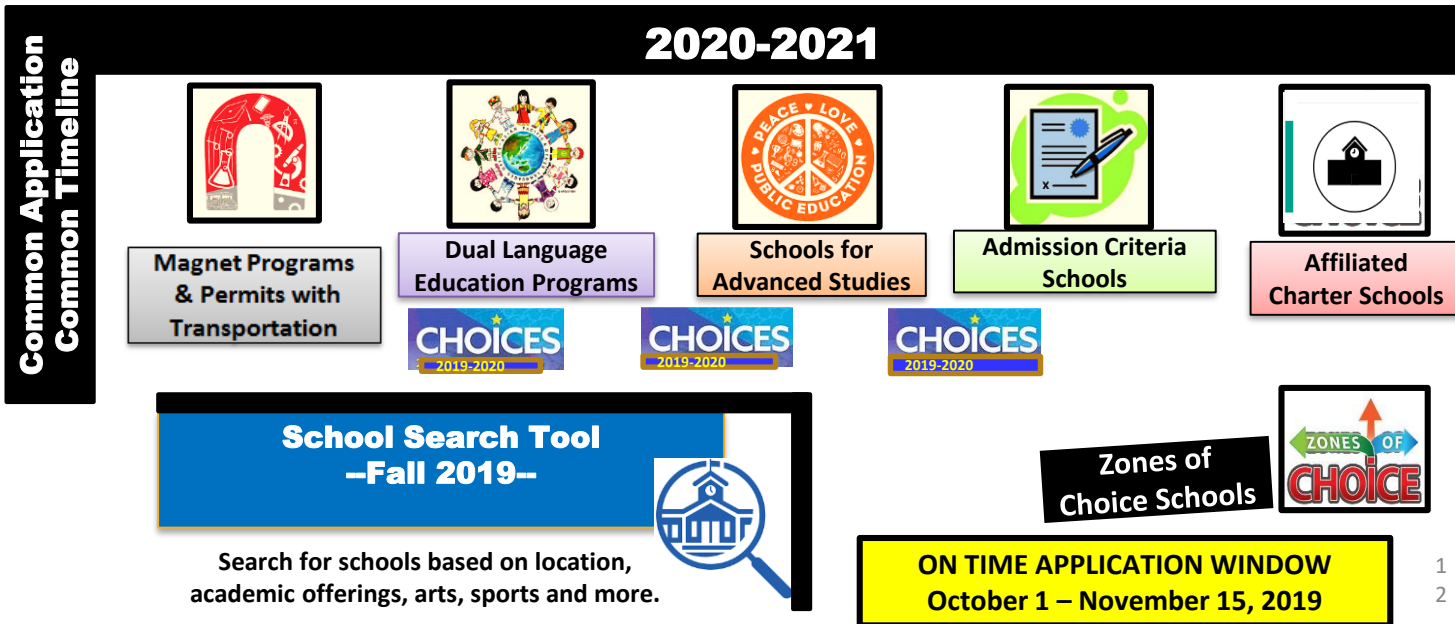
Common Application
Common Timeline

2020-2021

PEACE LOVE PUBLIC EDUCATION

Magnet Programs & Permits with Transportation

Dual Language Education Programs

Schools for Advanced Studies

Admission Criteria Schools

Affiliated Charter Schools

CHOICES 2019-2020

CHOICES 2019-2020

CHOICES 2019-2020

School Search Tool
--Fall 2019--

Search for schools based on location, academic offerings, arts, sports and more.

Zones of Choice Schools

ZONES OF CHOICE

ON TIME APPLICATION WINDOW
October 1 – November 15, 2019

12